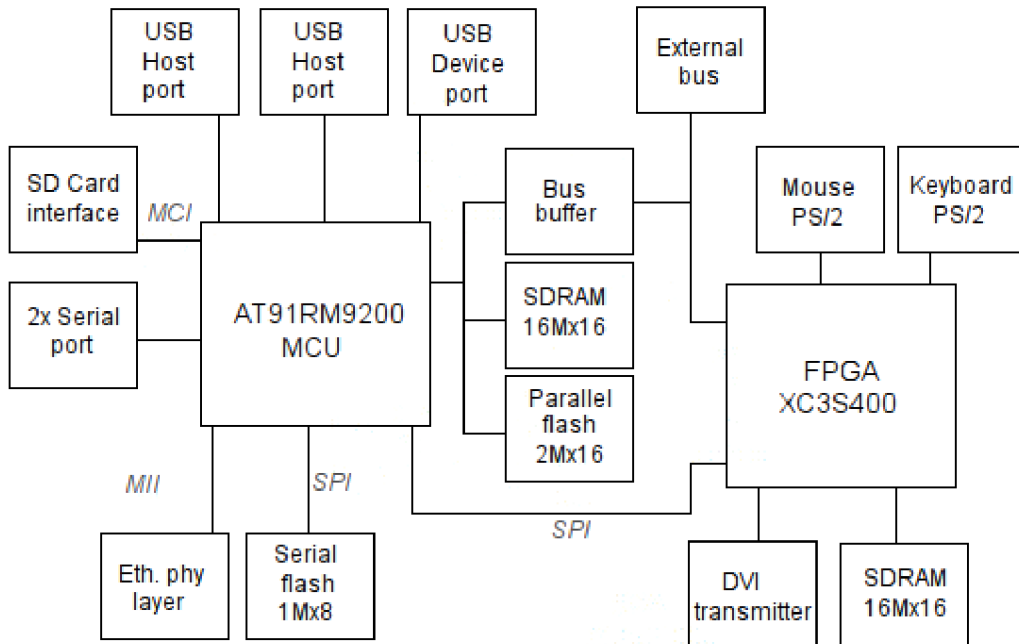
USB Host port

USB Host port

USB Device port

External bus

SD Card interface

MCI

Bus buffer

Mouse PS/2

Keyboard PS/2

2x Serial port

AT91RM9200 MCU

SDRAM 16Mx16

FPGA XC3S400

Parallel flash 2Mx16

MII

SPI

SPI

Eth. phy layer

Serial flash 1Mx8

DVI transmitter

SDRAM 16Mx16